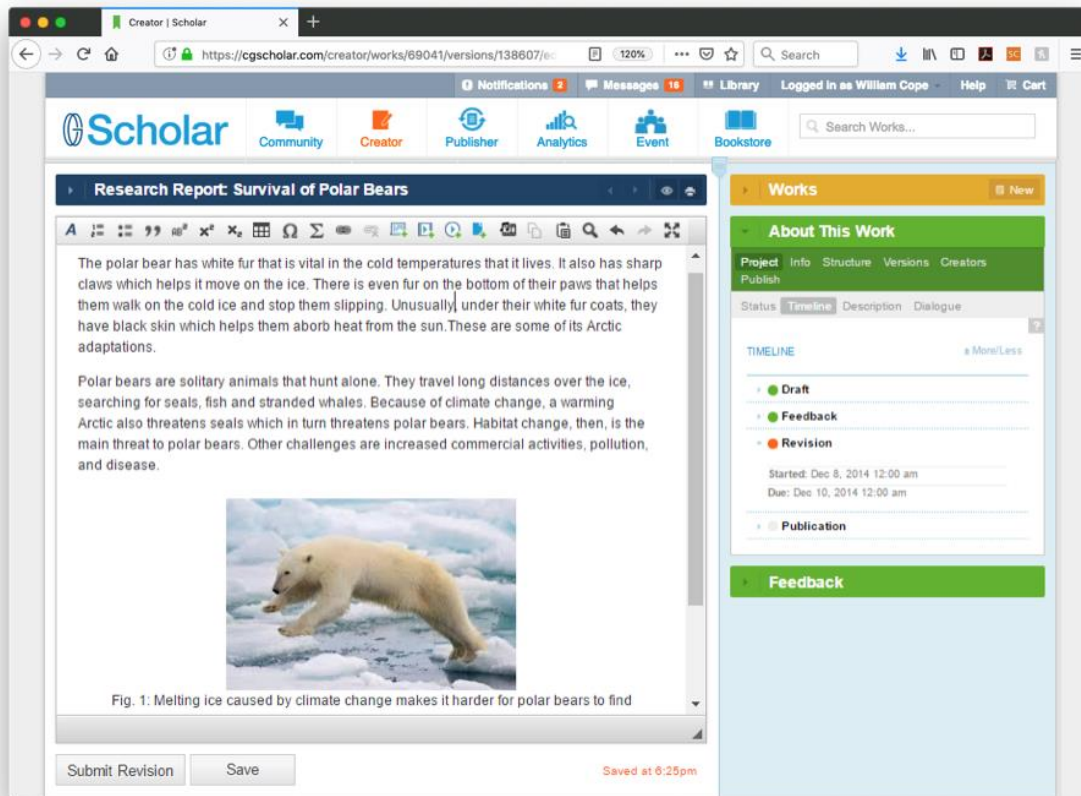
Creator | Scholar

https://cgscholar.com/creator/works/69041/versions/138607/ec

120%

Search

Notifications 2 Messages 18 Library Logged in as William Cope Help Cart

Scholar

Community Creator Publisher Analytics Event Bookstore

Search Works...

Research Report: Survival of Polar Bears

The polar bear has white fur that is vital in the cold temperatures that it lives. It also has sharp claws which helps it move on the ice. There is even fur on the bottom of their paws that helps them walk on the cold ice and stop them slipping. Unusually, under their white fur coats, they have black skin which helps them aborb heat from the sun.These are some of its Arctic adaptations.

Polar bears are solitary animals that hunt alone. They travel long distances over the ice, searching for seals, fish and stranded whales. Because of climate change, a warming Arctic also threatens seals which in turn threatens polar bears. Habitat change, then, is the main threat to polar bears. Other challenges are increased commercial activities, pollution, and disease.

Fig. 1: Melting ice caused by climate change makes it harder for polar bears to find

Submit Revision Save

Saved at 6:25pm

Works New

About This Work

Project Info Structure Versions Creators Publish

Status Timeline Description Dialogue

TIMELINE More/Less

Draft

Feedback

Revision

Started: Dec 8, 2014 12:00 am

Due: Dec 10, 2014 12:00 am

Publication

Feedback